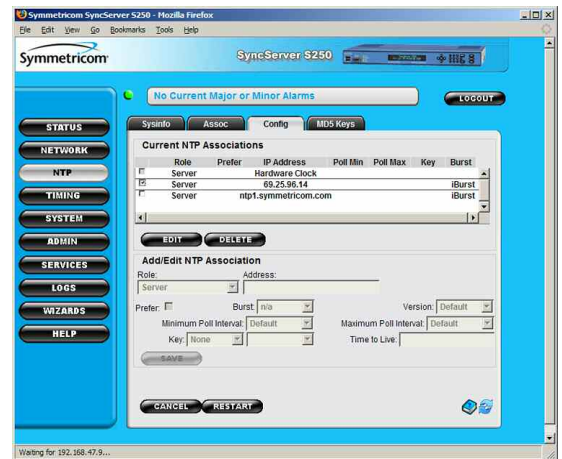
Symmetricom SyncServer S250 - Mozilla Firefox

File Edit View Go Bookmarks Tools Help

Symmetricom

SyncServer S250

No Current Major or Minor Alarms

LOGOUT

STATUS
NETWORK
NTP
TIMING
SYSTEM
ADMIN
SERVICES
LOGS
WIZARDS
HELP

Sysinfo | Assoc | Config | MD5 Keys

Current NTP Associations

| | Role | Prefer | IP Address | Poll Min | Poll Max | Key | Burst |
|---|---|---|---|---|---|---|---|
| | Server | | Hardware Clock | | | | |
| ☑ | Server | | 69.25.96.14 | | | | iBurst |
| | Server | | ntp1.symmetricom.com | | | | iBurst |

EDIT | DELETE

Add/Edit NTP Association

Role: Server
Address:

Prefer:
Burst: n/a
Version: Default

Minimum Poll Interval: Default
Maximum Poll Interval: Default

Key: None
Time to Live:

SAVE

CANCEL | RESTART

Waiting for 192.168.47.9...